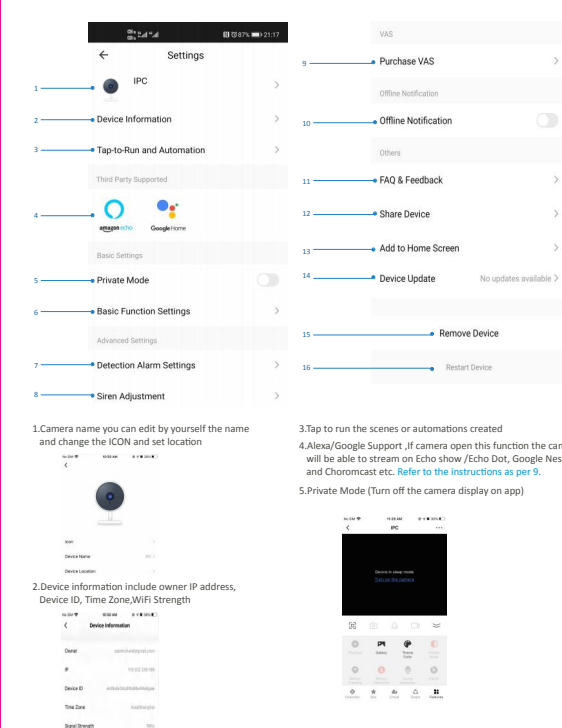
87% 21:17
← Settings
1 IPC
2 Device Information
3 Tap-to-Run and Automation
Third Party Supported
4 amazon echo Google Home
Basic Settings
5 Private Mode
6 Basic Function Settings
Advanced Settings
7 Detection Alarm Settings
8 Siren Adjustment

VAS
9 Purchase VAS
Offline Notification
10 Offline Notification
Others
11 FAQ & Feedback
12 Share Device
13 Add to Home Screen
14 Device Update No updates available
15 Remove Device
16 Restart Device

1.Camera name you can edit by yourself the name and change the ICON and set location

Icon
Device Name
Device Location

2.Device information include owner IP address, Device ID, Time Zone,WiFi Strength

Device Information
Owner
IP
Device ID
Time Zone
Signal Strength

3.Tap to run the scenes or automations created

4.Alexa/Google Support ,If camera open this function the can will be able to stream on Echo show /Echo Dot, Google Nes and Choromcast etc. Refer to the instructions as per 9.

5.Private Mode (Turn off the camera display on app)

IPC
Device in sleep mode
Turn on the camera